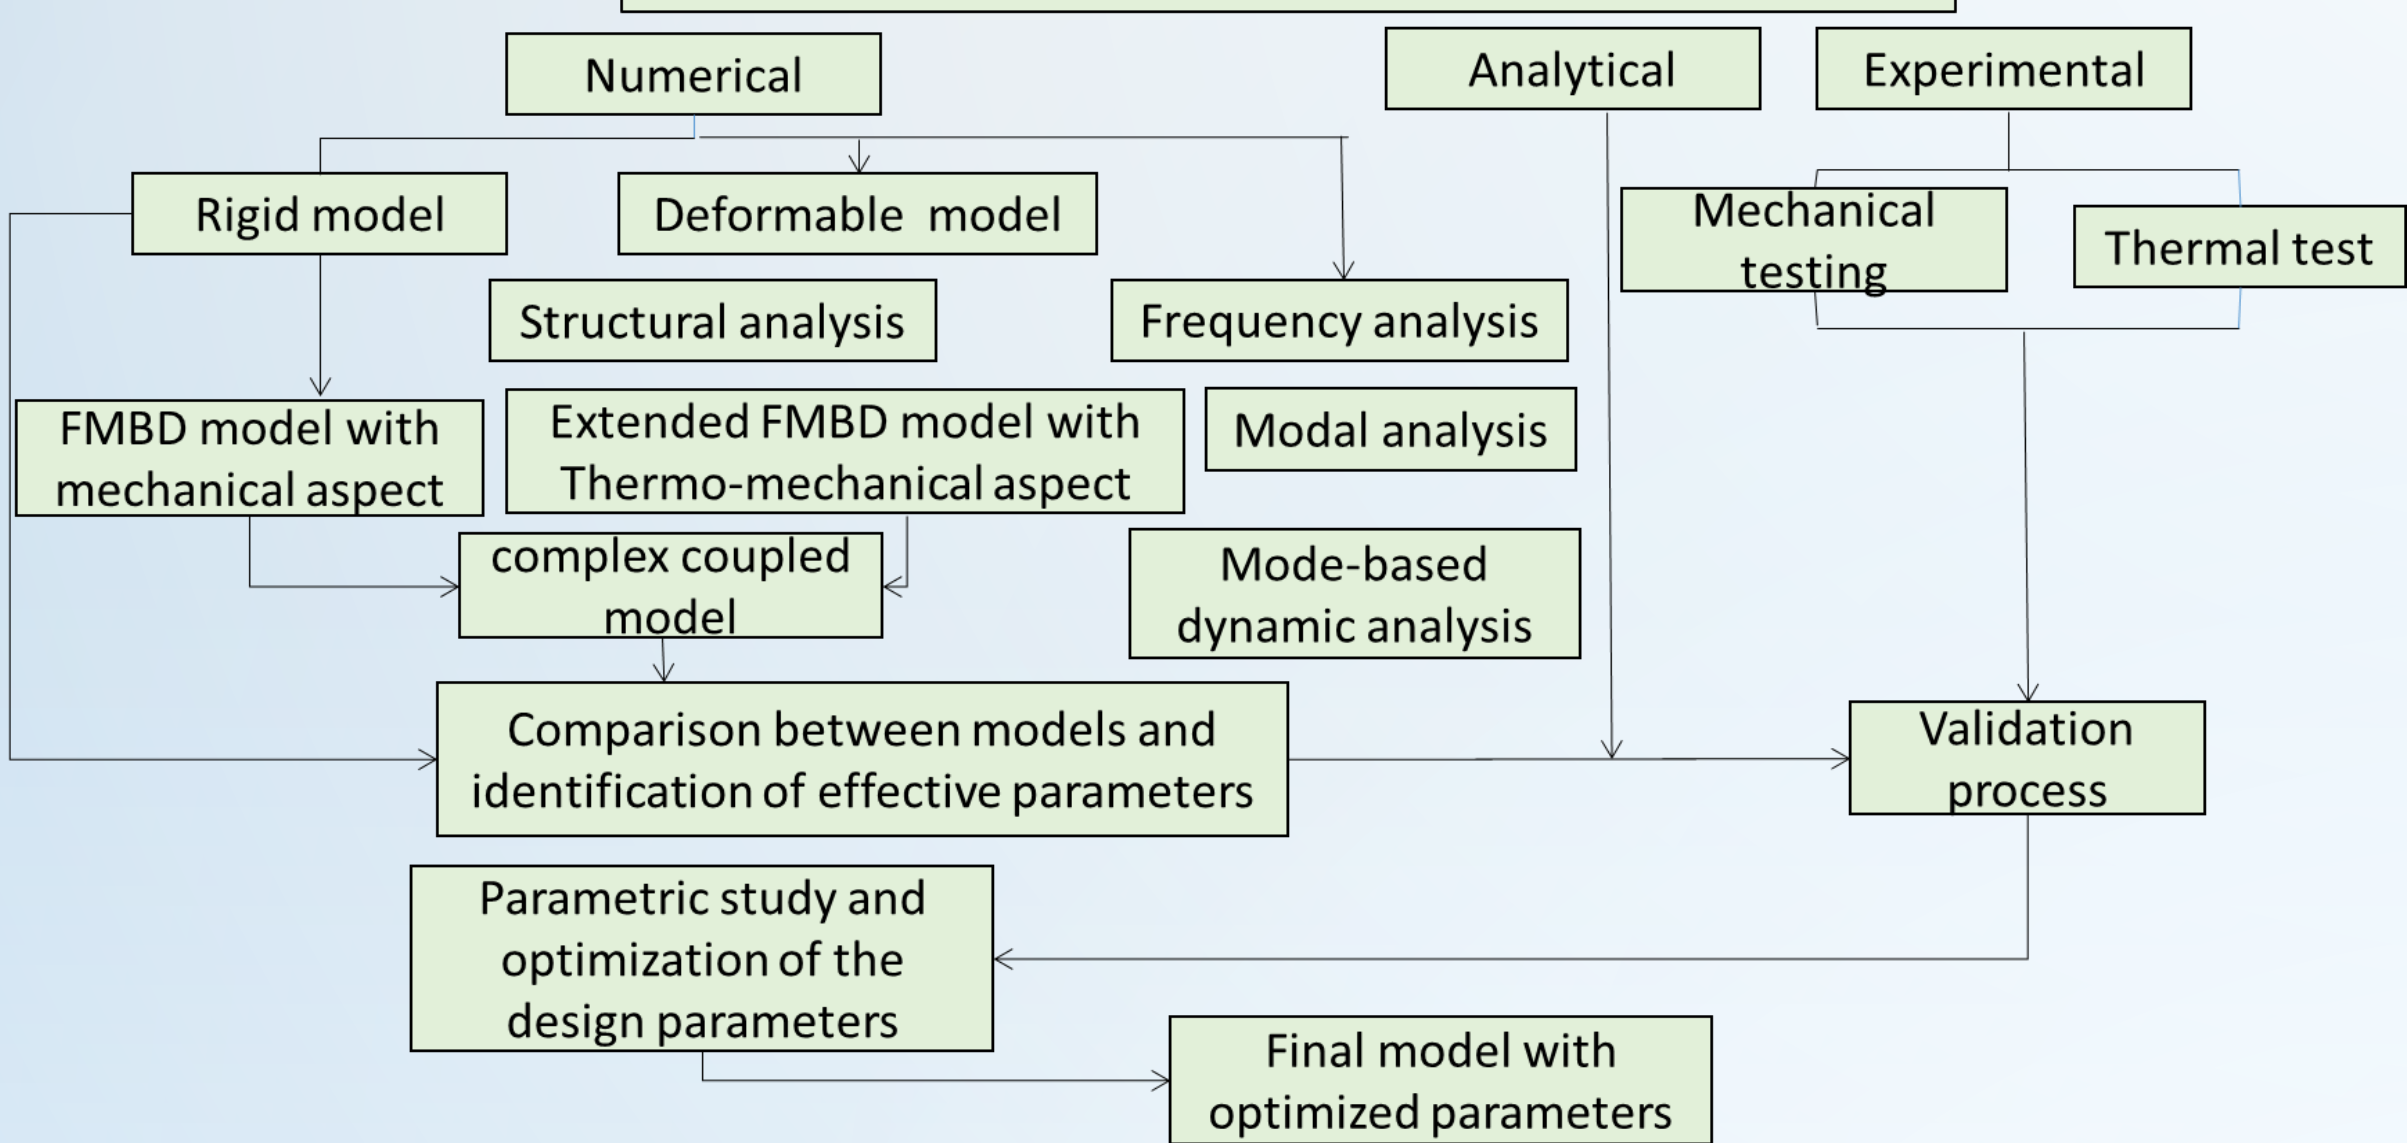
Numerical

Analytical

Experimental

Rigid model

Deformable model

Mechanical testing

Thermal test

Structural analysis

Frequency analysis

FMBD model with mechanical aspect

Extended FMBD model with Thermo-mechanical aspect

Modal analysis

complex coupled model

Mode-based dynamic analysis

Comparison between models and identification of effective parameters

Validation process

Parametric study and optimization of the design parameters

Final model with optimized parameters